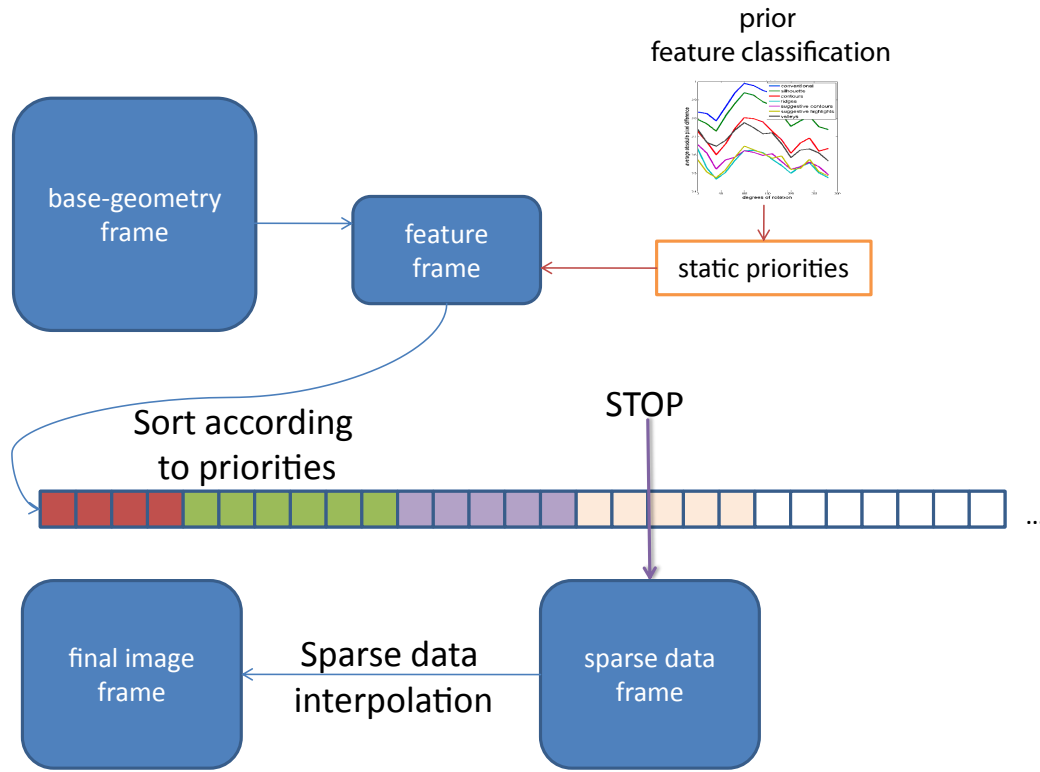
prior
feature classification

conventional
silhouette
contours
ridges
suggestive contours
suggestive highlights
valleys

degrees of rotation

base-geometry frame

feature frame

static priorities

Sort according to priorities

STOP

...

final image frame

Sparse data interpolation

sparse data frame